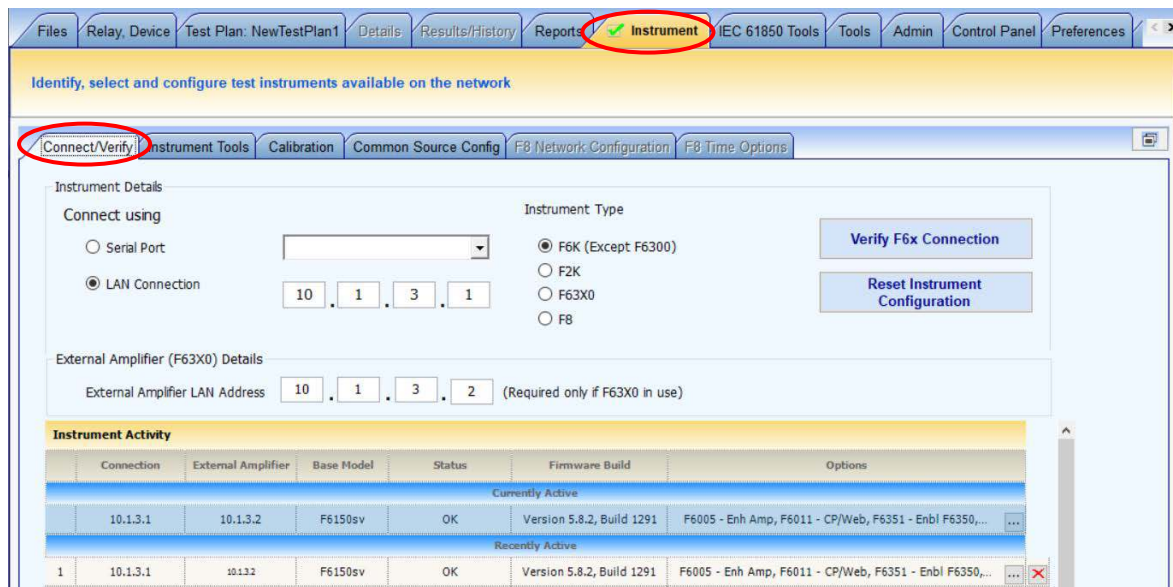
Files | Relay, Device | Test Plan: NewTestPlan1 | Details | Results/History | Reports | Instrument | IEC 61850 Tools | Tools | Admin | Control Panel | Preferences

Identify, select and configure test instruments available on the network

Connect/Verify | Instrument Tools | Calibration | Common Source Config | F8 Network Configuration | F8 Time Options

Instrument Details

Connect using

Serial Port

LAN Connection

10 . 1 . 3 . 1

Instrument Type

F6K (Except F6300)

F2K

F63X0

F8

Verify F6x Connection

Reset Instrument Configuration

External Amplifier (F63X0) Details

External Amplifier LAN Address 10 . 1 . 3 . 2 (Required only if F63X0 in use)

Instrument Activity

| | Connection | External Amplifier | Base Model | Status | Firmware Build | Options |
|---|---|---|---|---|---|---|
| Currently Active | | | | | | |
| | 10.1.3.1 | 10.1.3.2 | F6150sv | OK | Version 5.8.2, Build 1291 | F6005 - Enh Amp, F6011 - CP/Web, F6351 - Enbl F6350,... |
| Recently Active | | | | | | |
| 1 | 10.1.3.1 | 10.1.3.2 | F6150sv | OK | Version 5.8.2, Build 1291 | F6005 - Enh Amp, F6011 - CP/Web, F6351 - Enbl F6350,... |